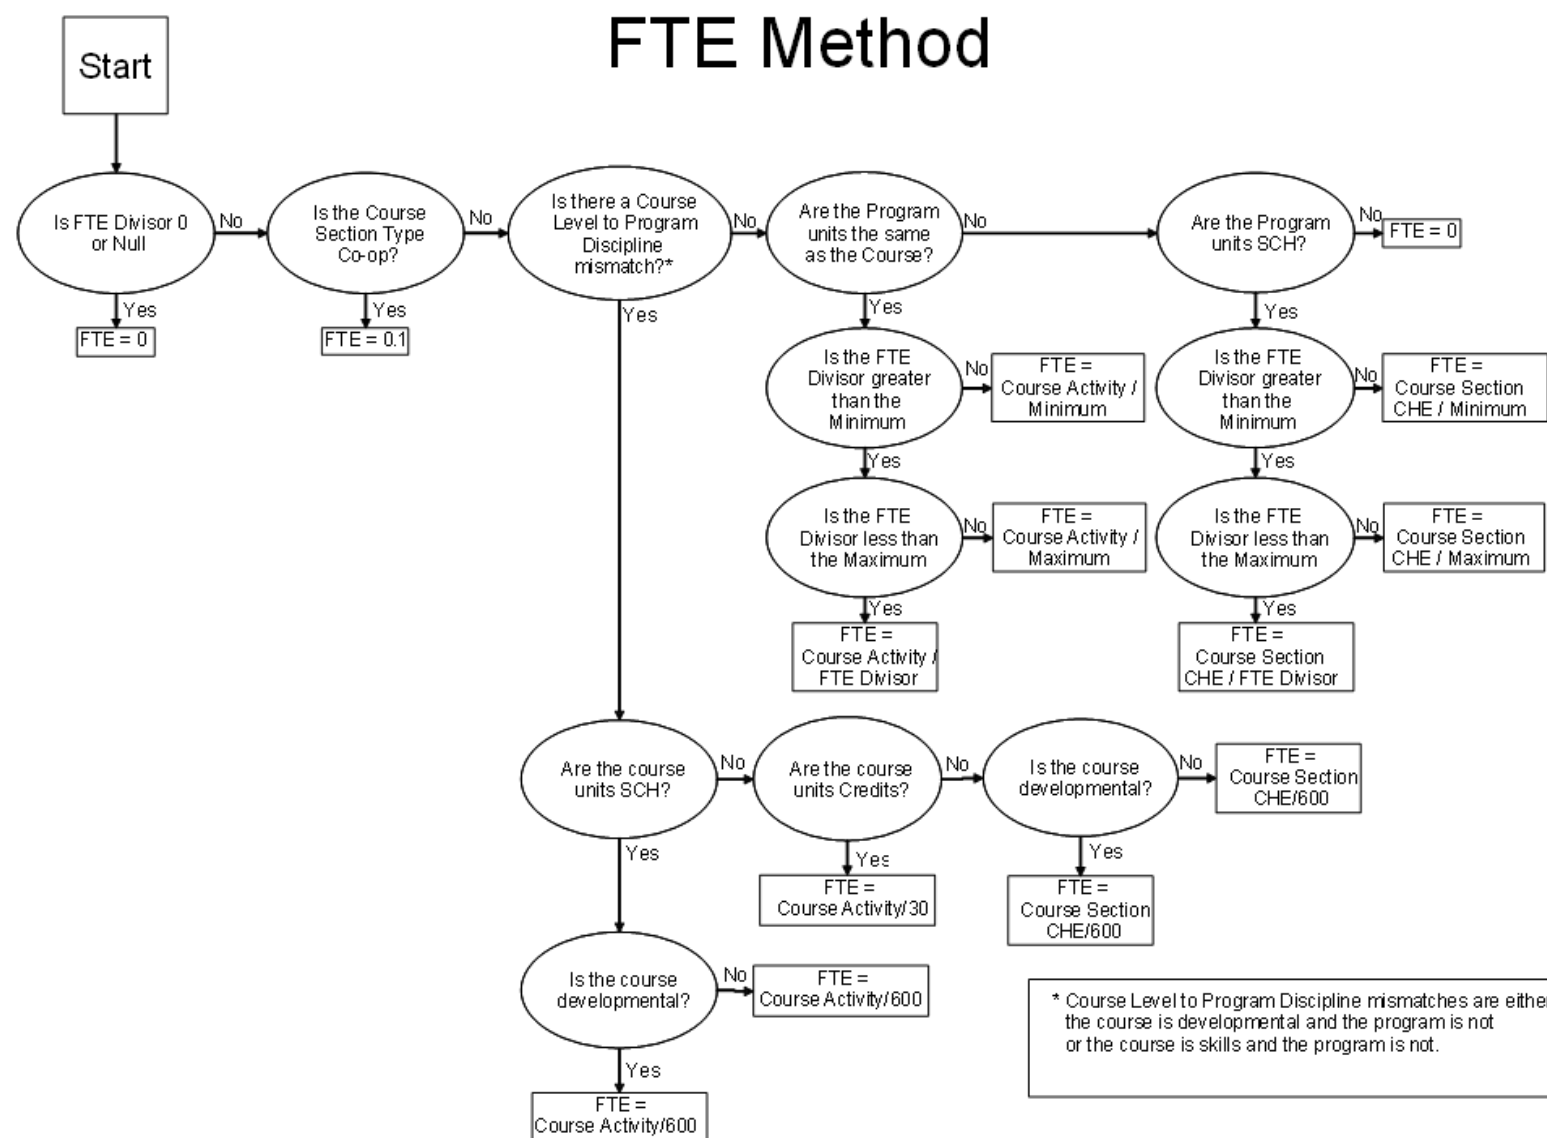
FTE Method

Start

Is FTE Divisor 0 or Null

No

Yes

FTE = 0

Is the Course Section Type Co-op?

No

Yes

FTE = 0.1

Is there a Course Level to Program Discipline mismatch?*

No

Yes

Are the Program units the same as the Course?

No

Yes

Are the Program units SCH?

No

FTE = 0

Yes

Is the FTE Divisor greater than the Minimum

No

FTE = Course Activity / Minimum

Yes

Is the FTE Divisor less than the Maximum

No

FTE = Course Activity / Maximum

Yes

FTE = Course Activity / FTE Divisor

Is the FTE Divisor greater than the Minimum

No

FTE = Course Section CHE / Minimum

Yes

Is the FTE Divisor less than the Maximum

No

FTE = Course Section CHE / Maximum

Yes

FTE = Course Section CHE / FTE Divisor

Are the course units SCH?

No

Yes

Are the course units Credits?

No

Yes

FTE = Course Activity/30

Is the course developmental?

No

FTE = Course Section CHE/600

Yes

FTE = Course Section CHE/600

Is the course developmental?

No

FTE = Course Activity/600

Yes

FTE = Course Activity/600

* Course Level to Program Discipline mismatches are either the course is developmental and the program is not or the course is skills and the program is not.